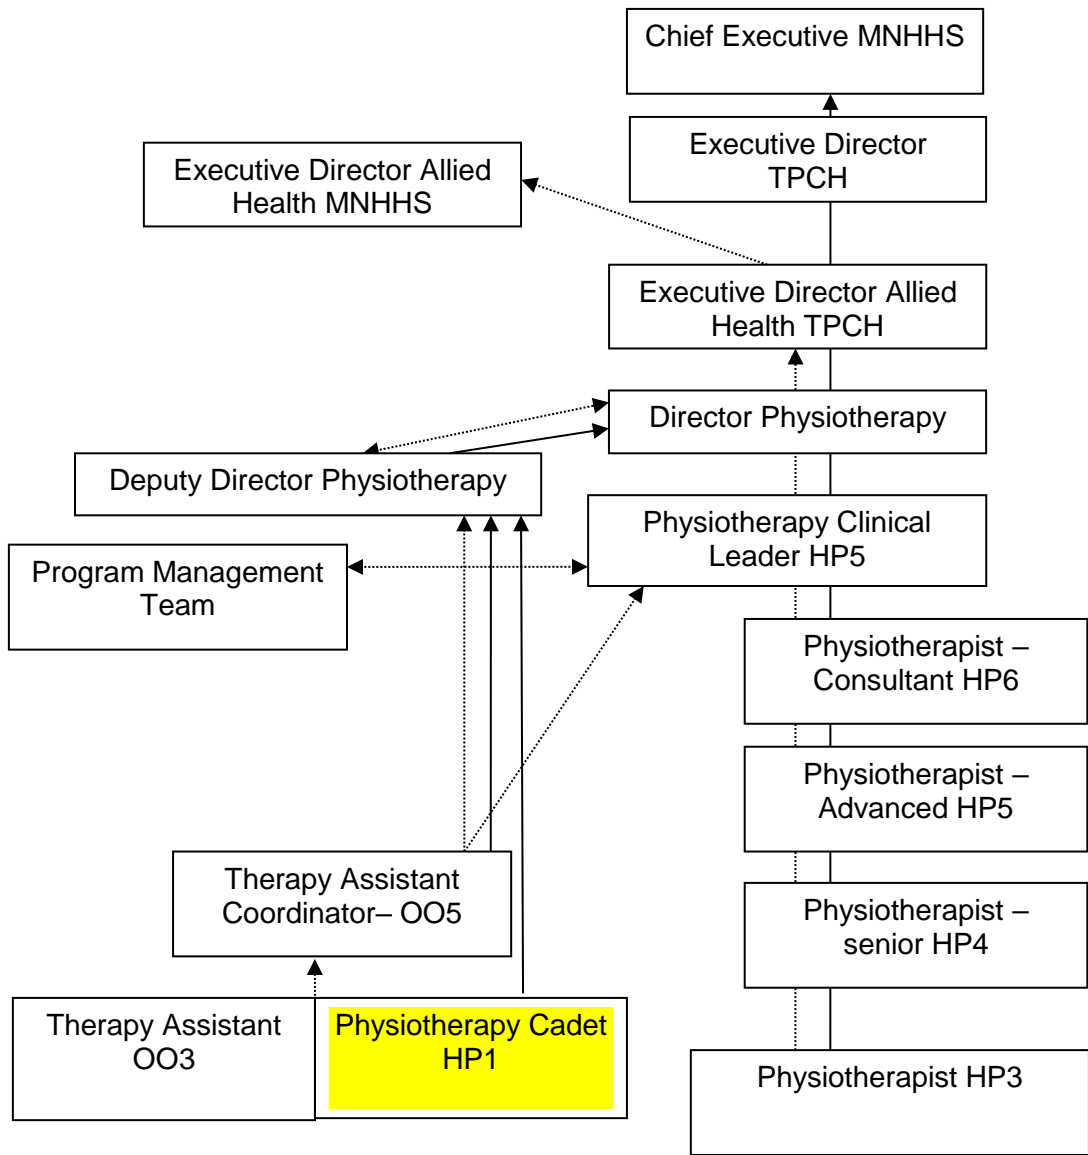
Chief Executive MNHHS

Executive Director TPCH

Executive Director Allied Health MNHHS

Executive Director Allied Health TPCH

Director Physiotherapy

Deputy Director Physiotherapy

Physiotherapy Clinical Leader HP5

Program Management Team

Physiotherapist – Consultant HP6

Physiotherapist – Advanced HP5

Therapy Assistant Coordinator– OO5

Physiotherapist – senior HP4

Therapy Assistant OO3

Physiotherapy Cadet HP1

Physiotherapist HP3